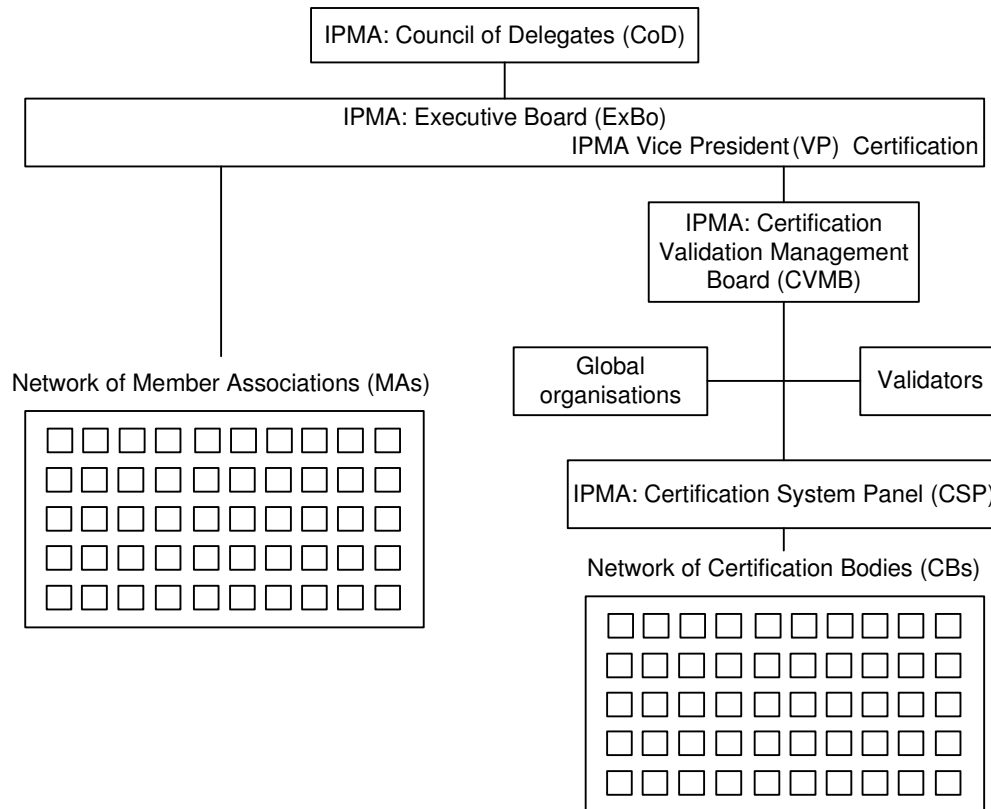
IPMA: Council of Delegates (CoD)

IPMA: Executive Board (ExBo)
IPMA Vice President (VP) Certification

IPMA: Certification Validation Management Board (CVMB)

Network of Member Associations (MAs)

Global organisations

Validators

IPMA: Certification System Panel (CSP)

Network of Certification Bodies (CBs)